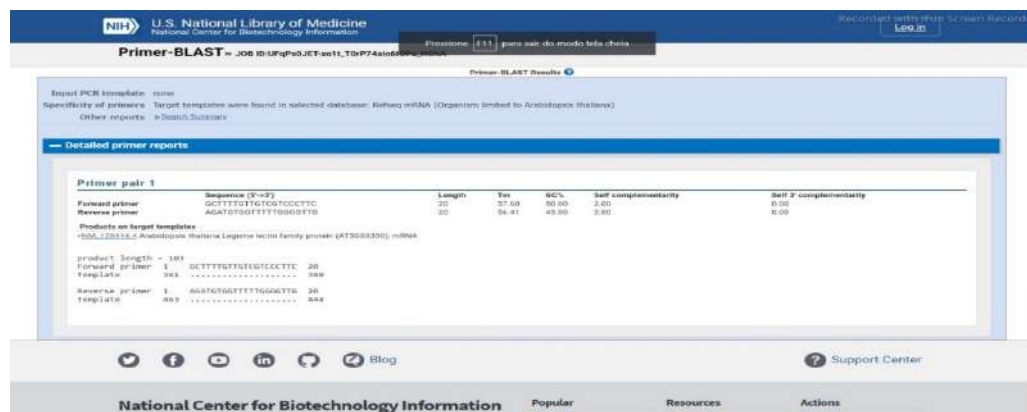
NIH U.S. National Library of Medicine
National Center for Biotechnology Information

Recorded with iTop Screen Recorder

Log in

Primer-BLAST » JOB ID:UFqPs0JET-sn1t_T0rP74sio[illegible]

Pressione [F11] para sair do modo tela cheia

Primer-BLAST Results

Input PCR template none
Specificity of primers Target templates were found in selected database: Refseq mRNA (Organism limited to Arabidopsis thaliana)
Other reports ▸Search Summary

— Detailed primer reports

Primer pair 1

| | Sequence (5'->3') | Length | Tm | GC% | Self complementarity | Self 3' complementarity |
|---|---|---|---|---|---|---|
| Forward primer | GCTTTTGTTGTCGTCCCTTC | 20 | 57.60 | 50.00 | 2.00 | 0.00 |
| Reverse primer | AGATGTGGTTTTTGGGGTTG | 20 | 56.41 | 45.00 | 2.00 | 0.00 |

Products on target templates
>NM_128414.4 Arabidopsis thaliana Legume lectin family protein (AT5G03350), mRNA

product length = 103
Forward primer 1 GCTTTTGTTGTCGTCCCTTC 20
Template 361 .................... 380

Reverse primer 1 AGATGTGGTTTTTGGGGTTG 20
Template 463 .................... 444

Blog

Support Center

National Center for Biotechnology Information Popular Resources Actions